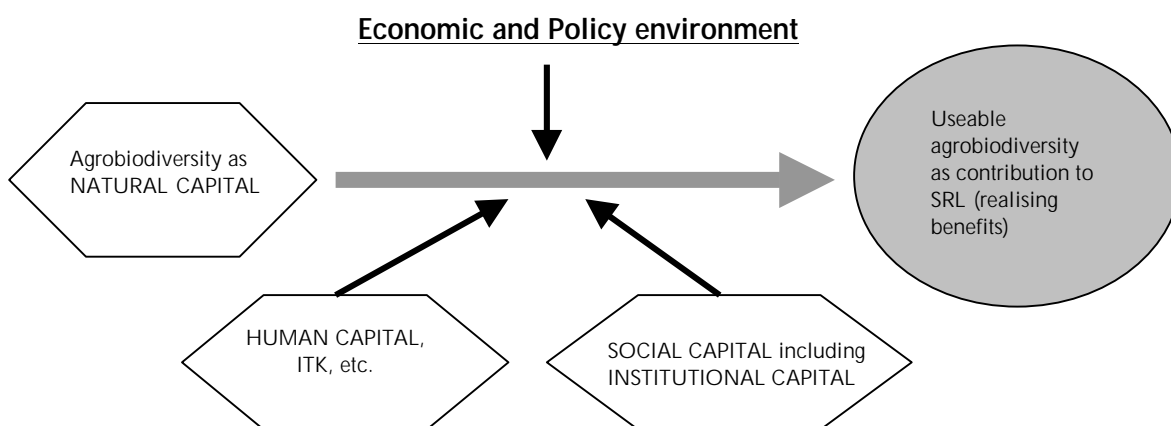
Economic and Policy environment

Agrobiodiversity as NATURAL CAPITAL

Useable agrobiodiversity as contribution to SRL (realising benefits)

HUMAN CAPITAL, ITK, etc.

SOCIAL CAPITAL including INSTITUTIONAL CAPITAL